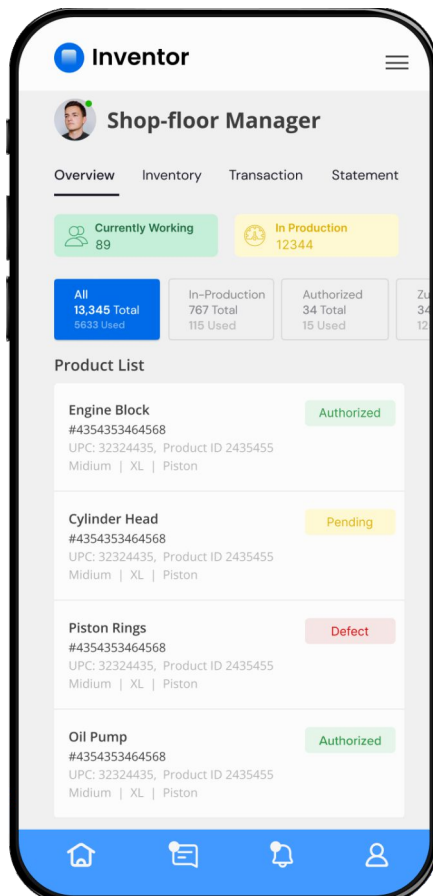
Inventor

Shop-floor Manager

Overview Inventory Transaction Statement

Currently Working
89

In Production
12344

All
13,345 Total
5633 Used

In-Production
767 Total
115 Used

Authorized
34 Total
15 Used

Zu
34
12

Product List

Engine Block
#4354353464568
UPC: 32324435, Product ID 2435455
Medium | XL | Piston
Authorized

Cylinder Head
#4354353464568
UPC: 32324435, Product ID 2435455
Medium | XL | Piston
Pending

Piston Rings
#4354353464568
UPC: 32324435, Product ID 2435455
Medium | XL | Piston
Defect

Oil Pump
#4354353464568
UPC: 32324435, Product ID 2435455
Medium | XL | Piston
Authorized